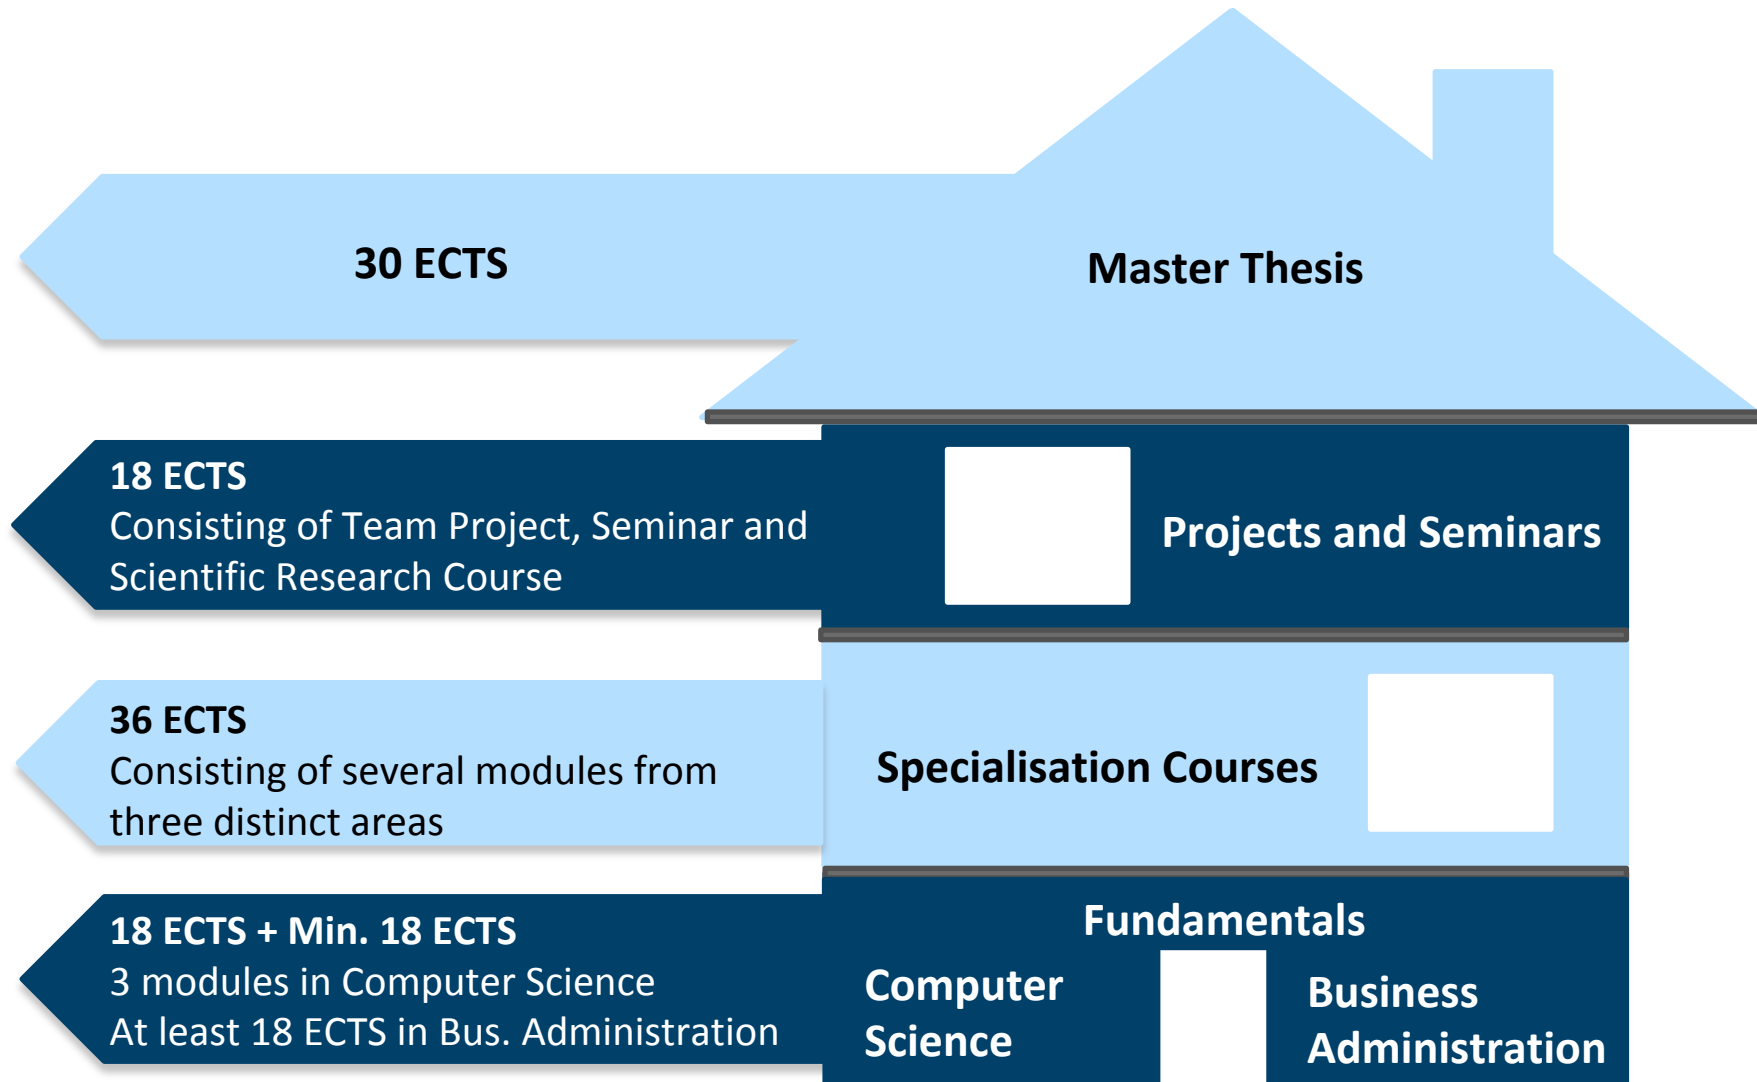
30 ECTS

Master Thesis

18 ECTS
Consisting of Team Project, Seminar and Scientific Research Course

Projects and Seminars

36 ECTS
Consisting of several modules from three distinct areas

Specialisation Courses

18 ECTS + Min. 18 ECTS
3 modules in Computer Science
At least 18 ECTS in Bus. Administration

Fundamentals

Computer Science

Business Administration